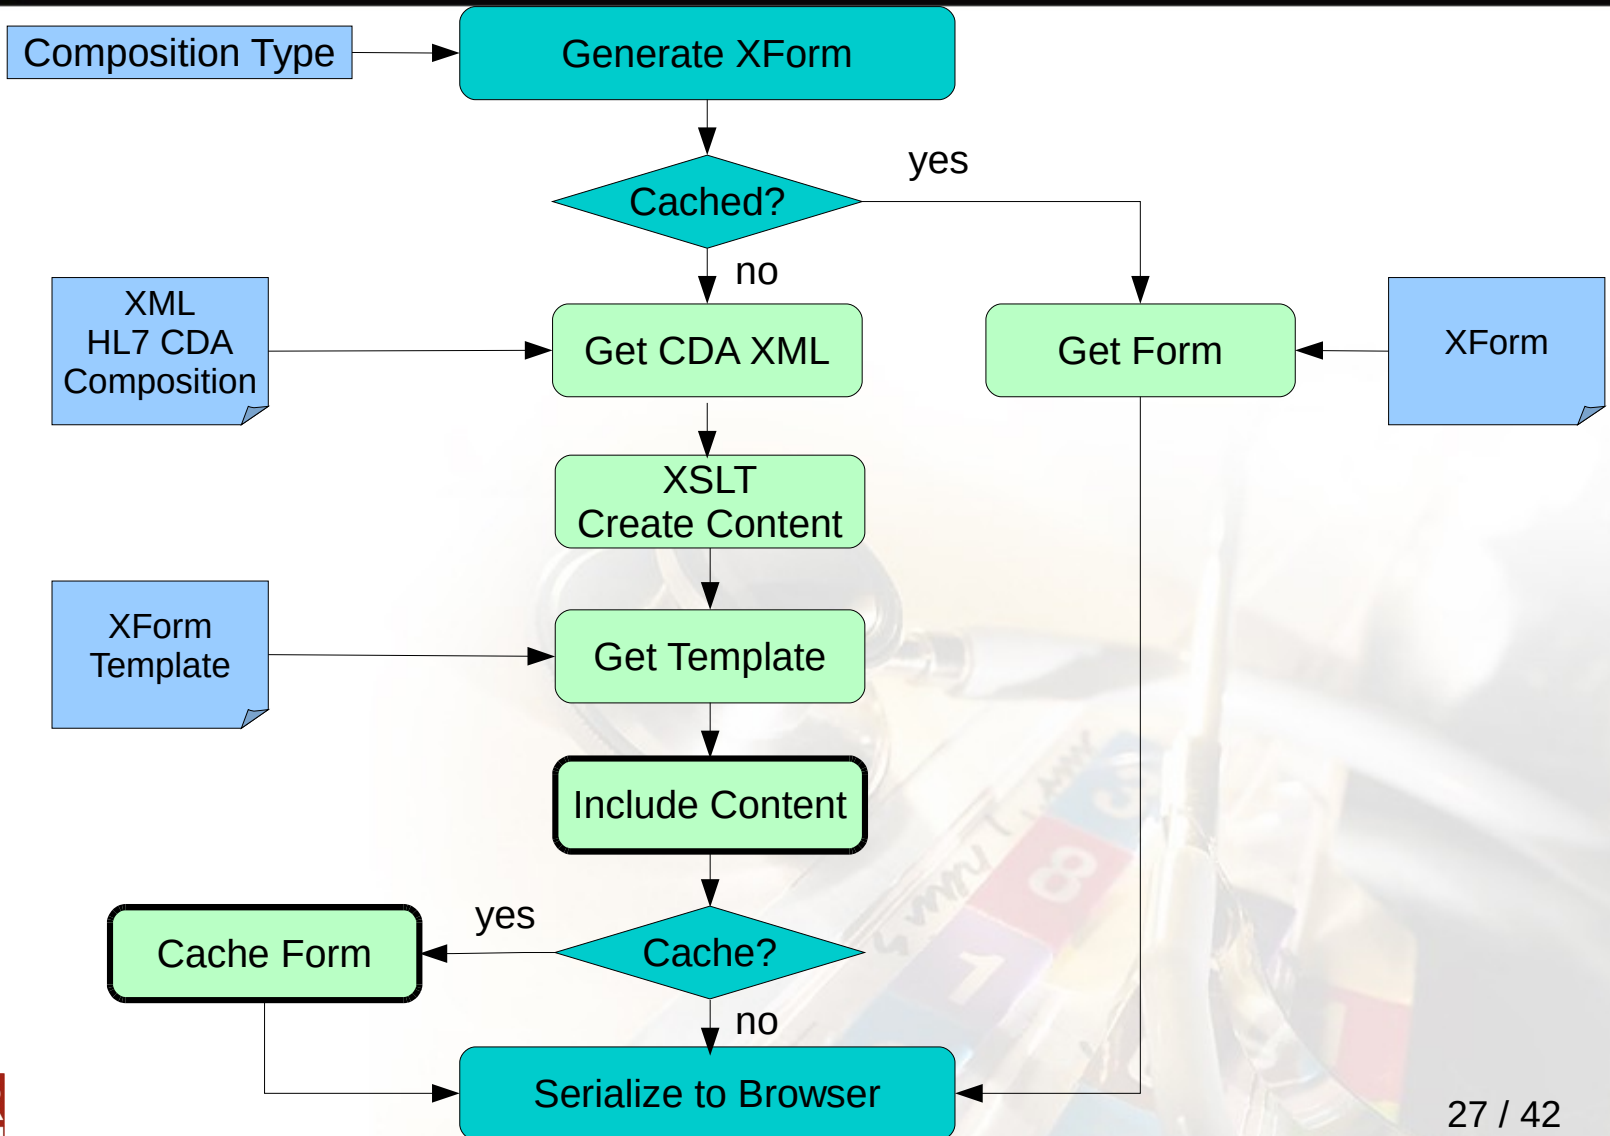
Composition Type

Generate XForm

yes

Cached?

no

XML
HL7 CDA
Composition

Get CDA XML

Get Form

XForm

XSLT
Create Content

XForm
Template

Get Template

Include Content

yes

Cache Form

Cache?

no

Serialize to Browser

27 / 42